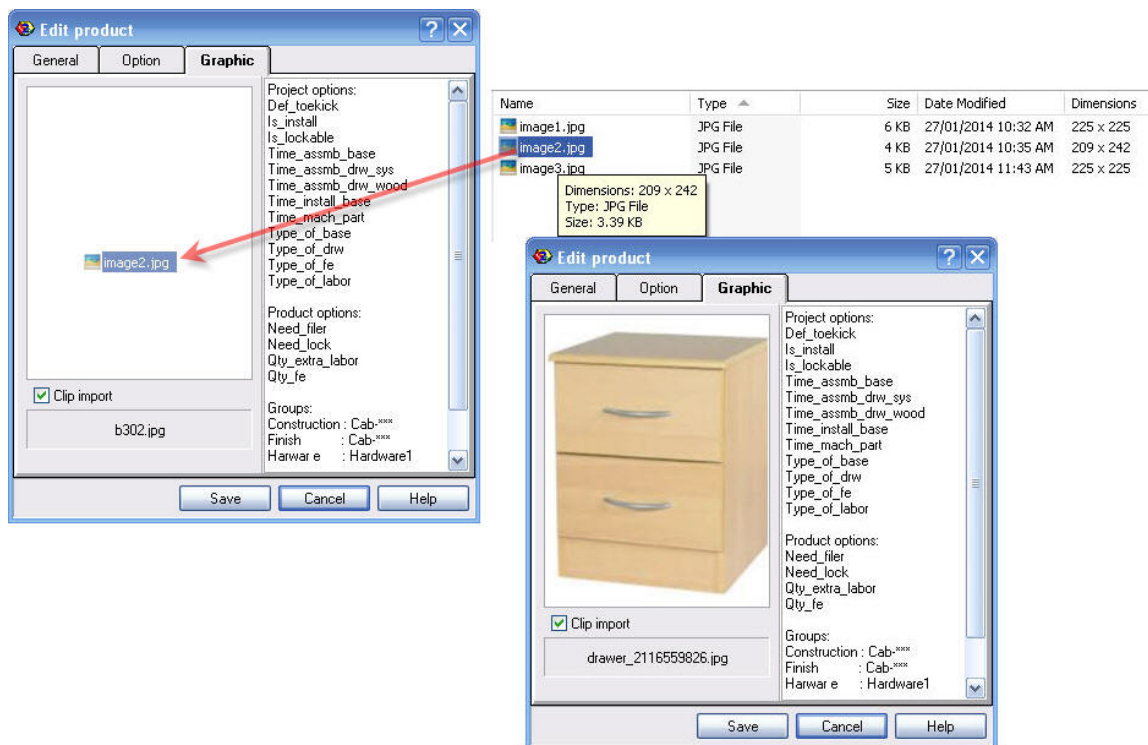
Edit product

General | Option | Graphic

image2.jpg

Clip import

b302.jpg

Project options:
Def_toekick
Is_install
Is_lockable
Time_assmb_base
Time_assmb_drw_sys
Time_assmb_drw_wood
Time_install_base
Time_mach_part
Type_of_base
Type_of_drw
Type_of_fe
Type_of_labor

Product options:
Need_filer
Need_lock
Qty_extra_labor
Qty_fe

Groups:
Construction : Cab-***
Finish : Cab-***
Harwar e : Hardware1

Save | Cancel | Help

| Name | Type | Size | Date Modified | Dimensions |
|---|---|---|---|---|
| image1.jpg | JPG File | 6 KB | 27/01/2014 10:32 AM | 225 x 225 |
| image2.jpg | JPG File | 4 KB | 27/01/2014 10:35 AM | 209 x 242 |
| image3.jpg | JPG File | 5 KB | 27/01/2014 11:43 AM | 225 x 225 |

Dimensions: 209 x 242
Type: JPG File
Size: 3.39 KB

Edit product

General | Option | Graphic

Clip import

drawer_2116559826.jpg

Project options:
Def_toekick
Is_install
Is_lockable
Time_assmb_base
Time_assmb_drw_sys
Time_assmb_drw_wood
Time_install_base
Time_mach_part
Type_of_base
Type_of_drw
Type_of_fe
Type_of_labor

Product options:
Need_filer
Need_lock
Qty_extra_labor
Qty_fe

Groups:
Construction : Cab-***
Finish : Cab-***
Harwar e : Hardware1

Save | Cancel | Help